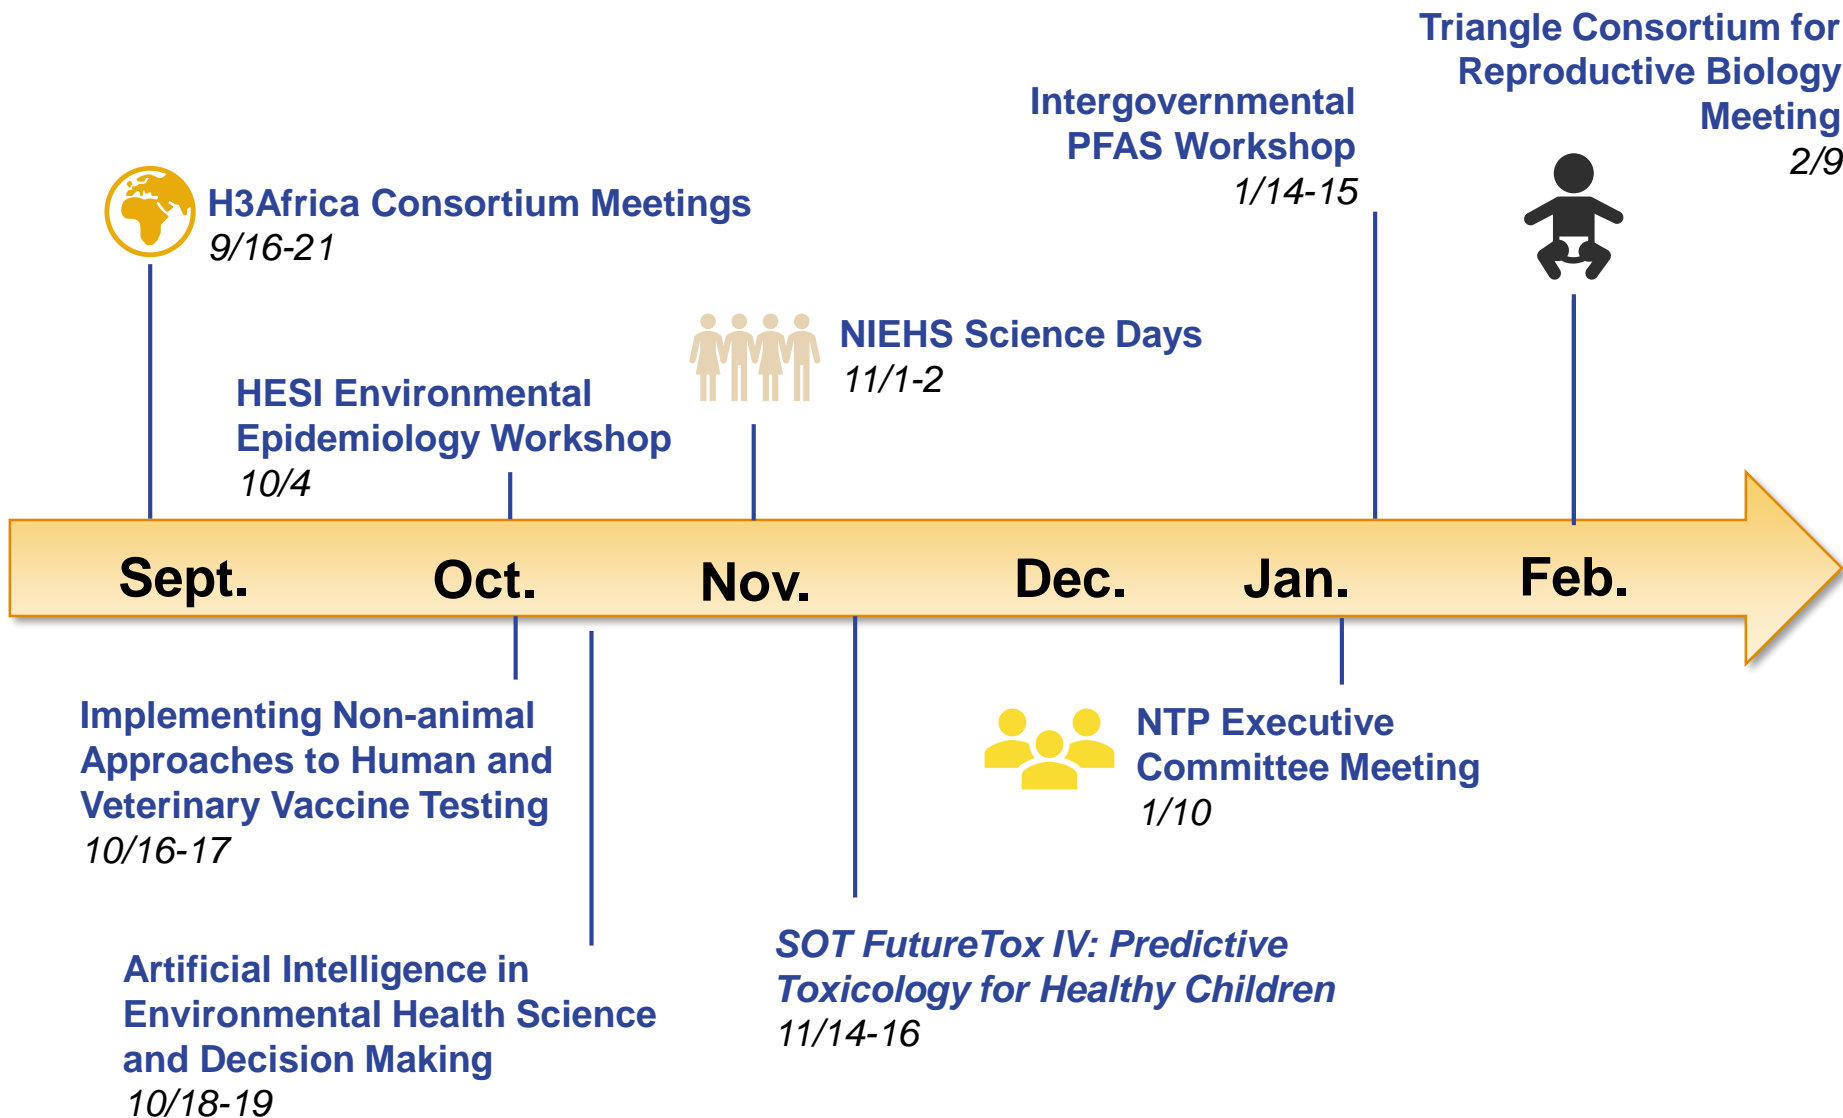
Triangle Consortium for Reproductive Biology Meeting
2/9

Intergovernmental PFAS Workshop
1/14-15

H3Africa Consortium Meetings
9/16-21

NIEHS Science Days
11/1-2

HESI Environmental Epidemiology Workshop
10/4

Sept.
Oct.
Nov.
Dec.
Jan.
Feb.

Implementing Non-animal Approaches to Human and Veterinary Vaccine Testing
10/16-17

NTP Executive Committee Meeting
1/10

Artificial Intelligence in Environmental Health Science and Decision Making
10/18-19

SOT FutureTox IV: Predictive Toxicology for Healthy Children
11/14-16